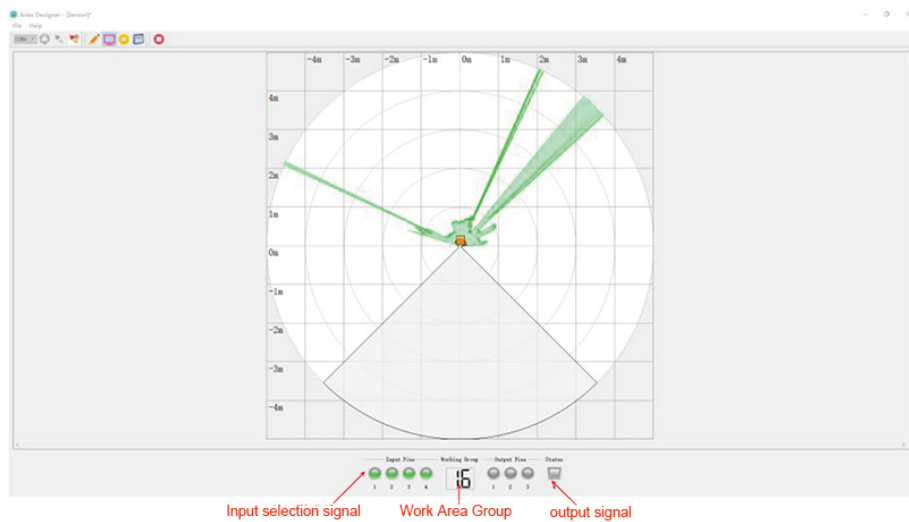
Arias Designer - [Sensor]*

File Help

-4m -3m -2m -1m 0m 1m 2m 3m 4m

4m
3m
2m
1m
0m
-1m
-2m
-3m
-4m

Input Pins
1 2 3 4
Working Group
16
Output Pins
1 2 3
Status

Input selection signal
Work Area Group
output signal